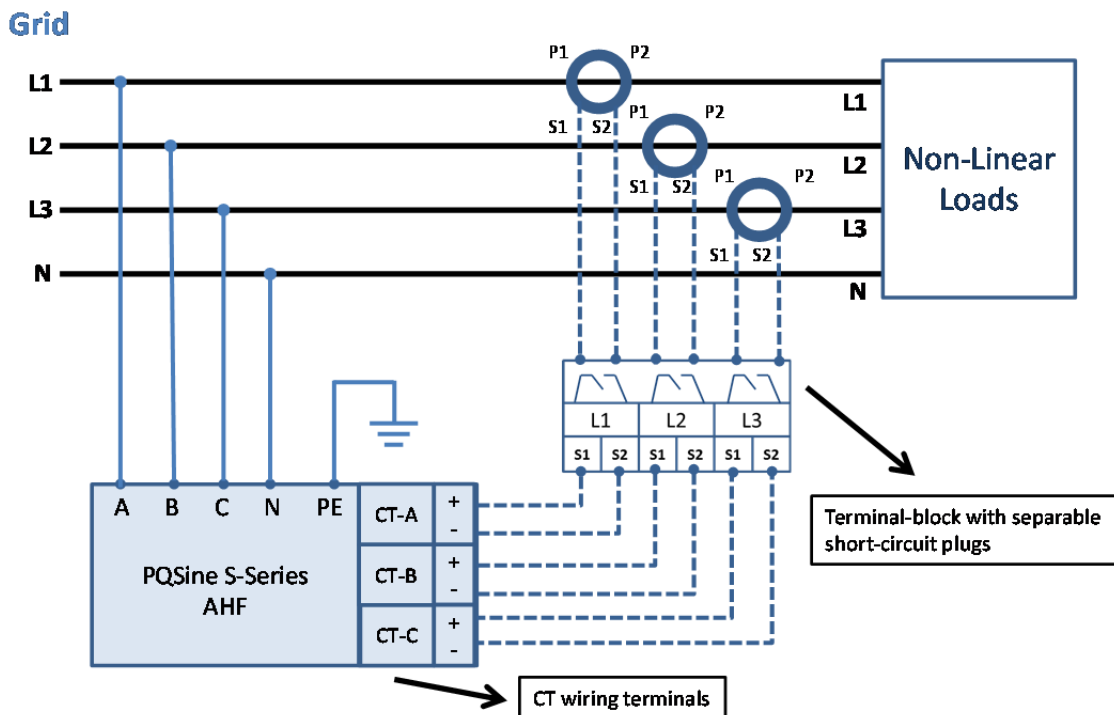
Grid

L1
L2
L3
N

P1 P2
S1 S2
P1 P2
S1 S2
P1 P2
S1 S2

L1
L2
L3
N

Non-Linear Loads

L1 L2 L3
S1 S2 S1 S2 S1 S2

Terminal-block with separable short-circuit plugs

A B C N PE

PQSine S-Series AHF

CT-A + -
CT-B + -
CT-C + -

CT wiring terminals